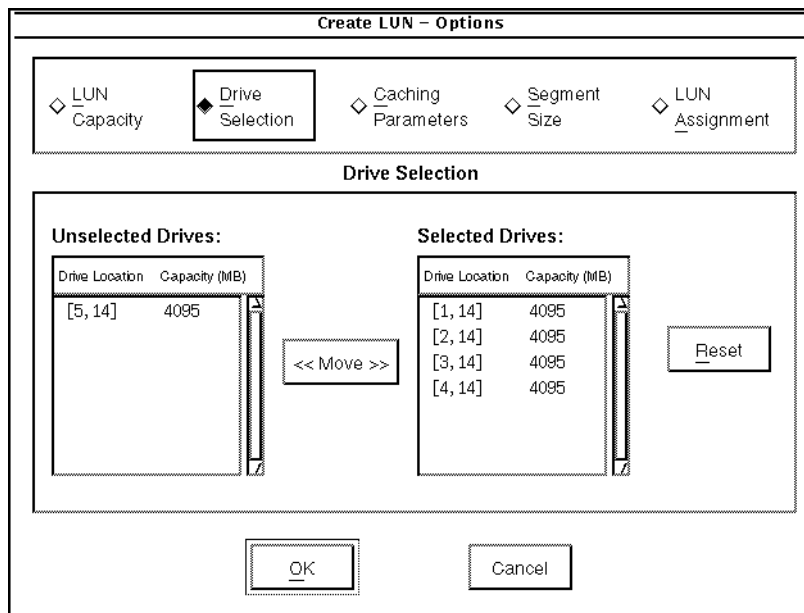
Create LUN – Options

LUN Capacity

Drive Selection

Caching Parameters

Segment Size

LUN Assignment

Drive Selection

Unselected Drives:

| Drive Location | Capacity (MB) |
|---|---|
| [5, 14] | 4095 |

<< Move >>

Selected Drives:

| Drive Location | Capacity (MB) |
|---|---|
| [1, 14] | 4095 |
| [2, 14] | 4095 |
| [3, 14] | 4095 |
| [4, 14] | 4095 |

Reset

OK

Cancel